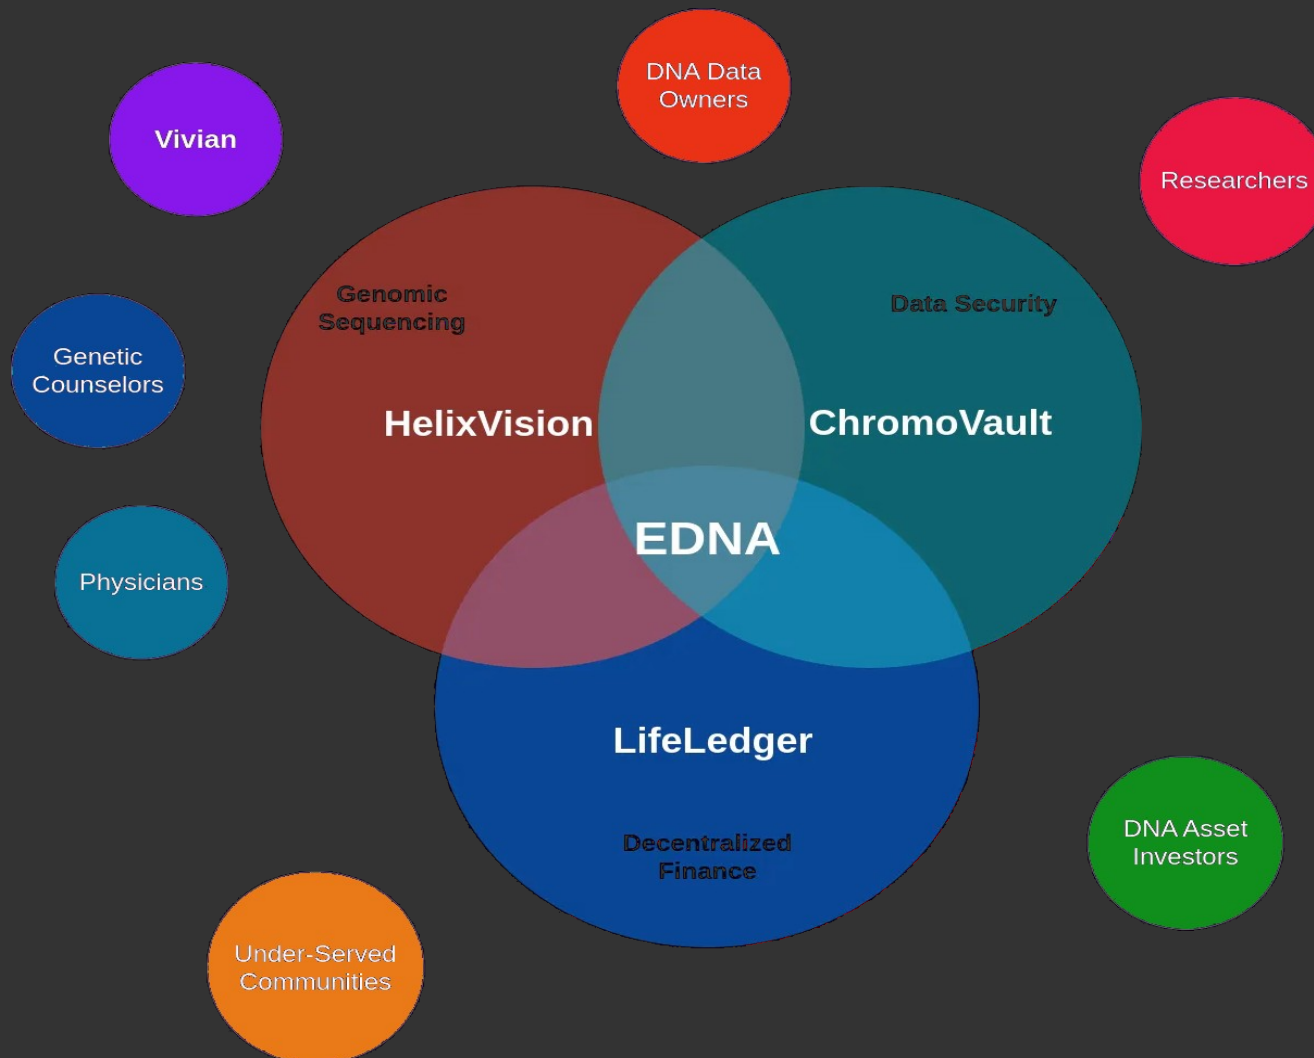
Vivian

DNA Data Owners

Researchers

Genetic Counselors

Physicians

Genomic Sequencing

HelixVision

Data Security

ChromoVault

EDNA

LifeLedger

Decentralized Finance

DNA Asset Investors

Under-Served Communities